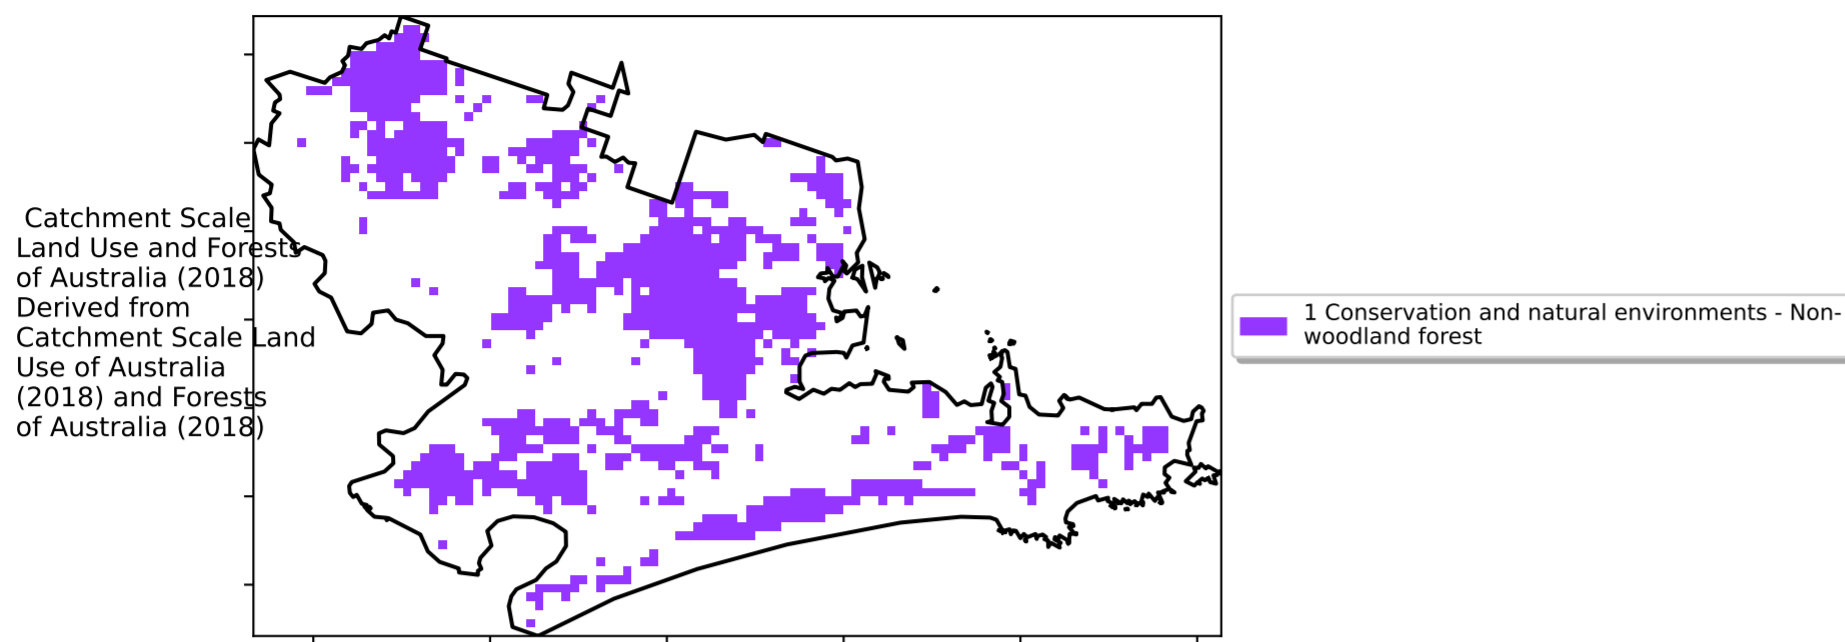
Catchment Scale Land Use and Forests of Australia (2018) Derived from Catchment Scale Land Use of Australia (2018) and Forests of Australia (2018)

1 Conservation and natural environments - Non-woodland forest